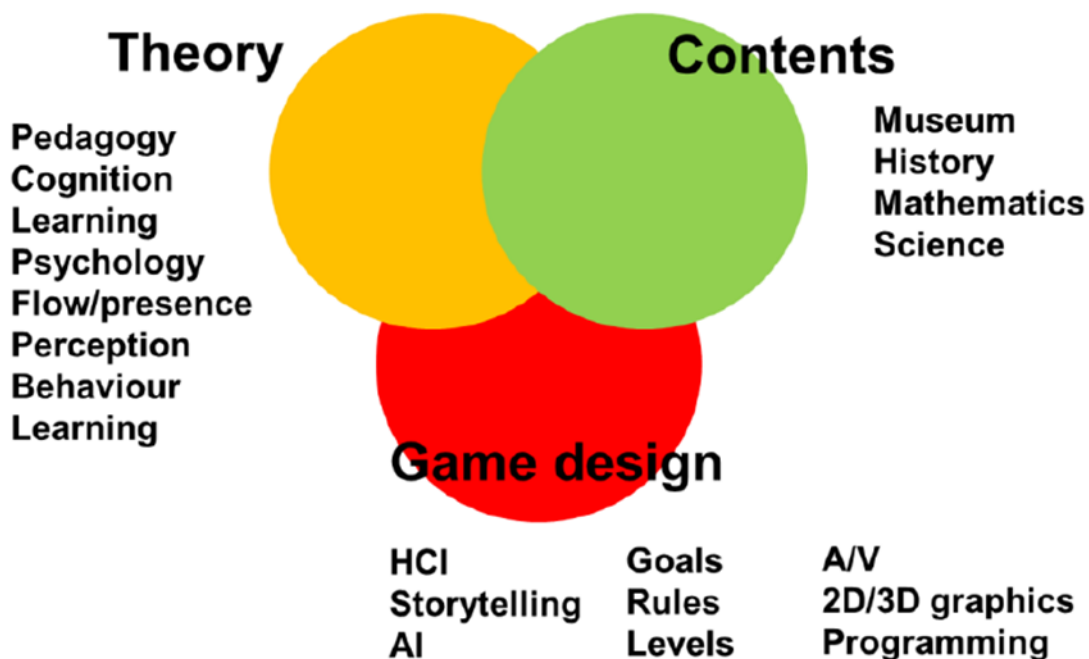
Theory

Pedagogy
Cognition
Learning
Psychology
Flow/presence
Perception
Behaviour
Learning

Contents

Museum
History
Mathematics
Science

Game design

HCI
Storytelling
AI

Goals
Rules
Levels

A/V
2D/3D graphics
Programming